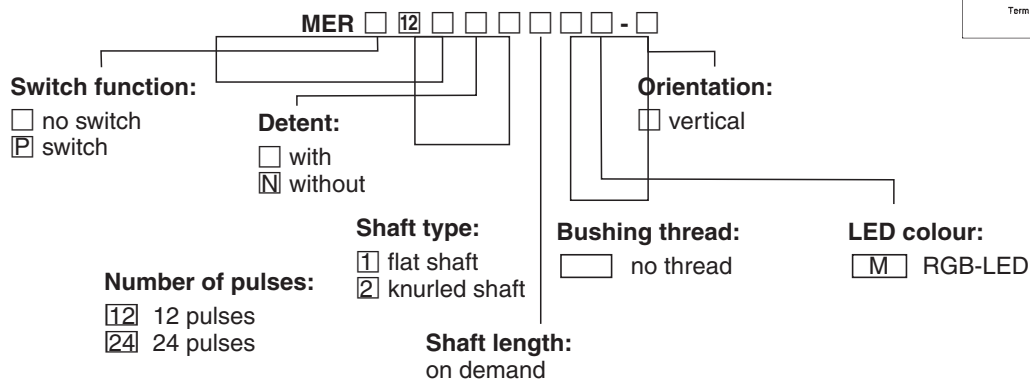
MER □ 12 □ □ □ □ □ □ - □

Term

Switch function:
□ no switch
P switch

Detent:
□ with
N without

Orientation:
□ vertical

Shaft type:
1 flat shaft
2 knurled shaft

Bushing thread:
□ no thread

LED colour:
M RGB-LED

Number of pulses:
12 12 pulses
24 24 pulses

Shaft length:
on demand